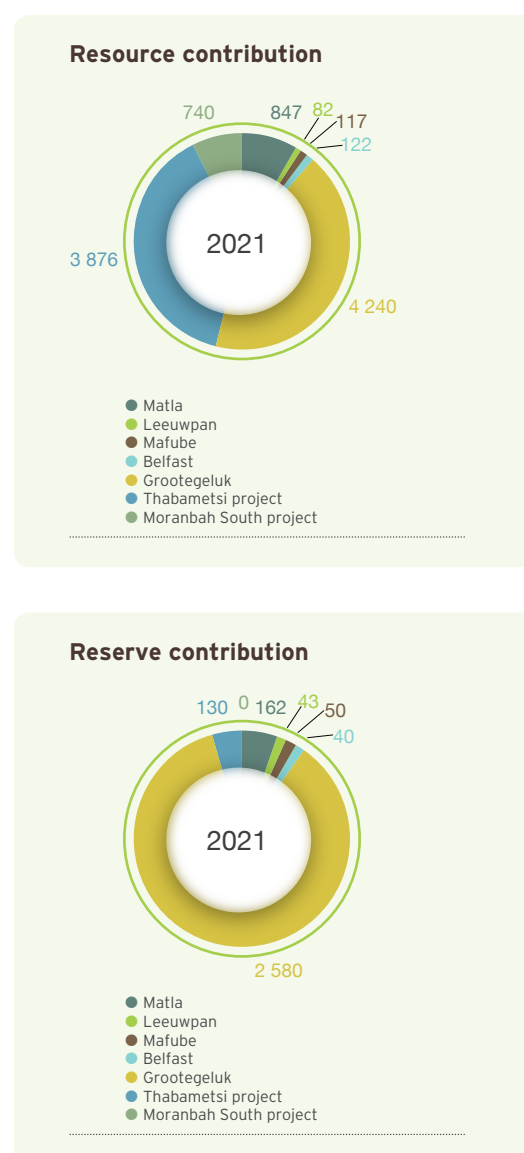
Resource contribution

740
847
82
117
122

2021

3 876

4 240

Matla
Leeuwpan
Mafube
Belfast
Grootegeluk
Thabametsi project
Moranbah South project

Reserve contribution

130
0
162
43
50
40

2021

2 580

Matla
Leeuwpan
Mafube
Belfast
Grootegeluk
Thabametsi project
Moranbah South project